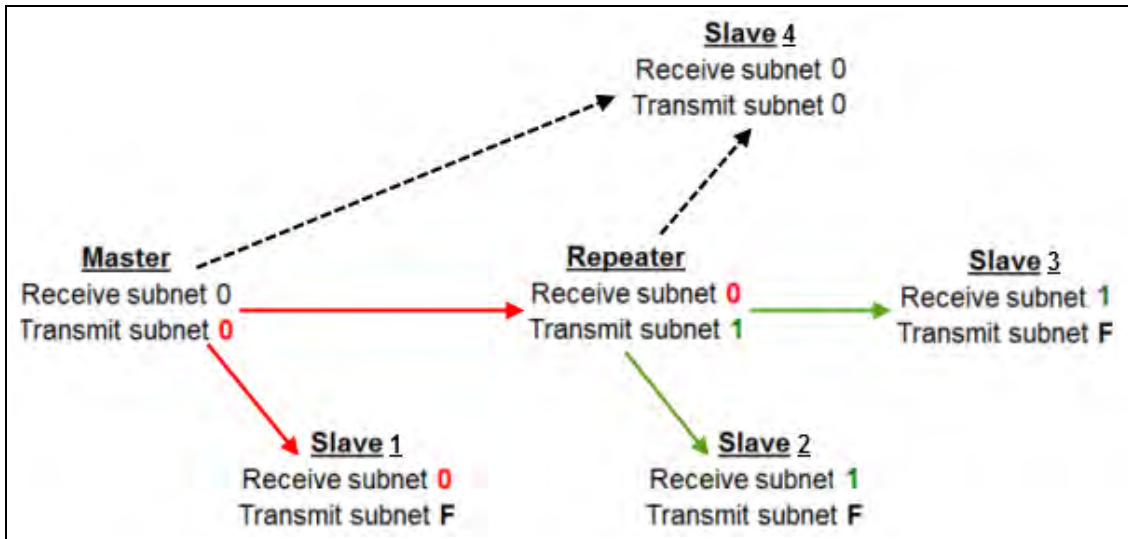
Slave 4
Receive subnet 0
Transmit subnet 0

Master
Receive subnet 0
Transmit subnet 0

Repeater
Receive subnet 0
Transmit subnet 1

Slave 3
Receive subnet 1
Transmit subnet F

Slave 1
Receive subnet 0
Transmit subnet F

Slave 2
Receive subnet 1
Transmit subnet F